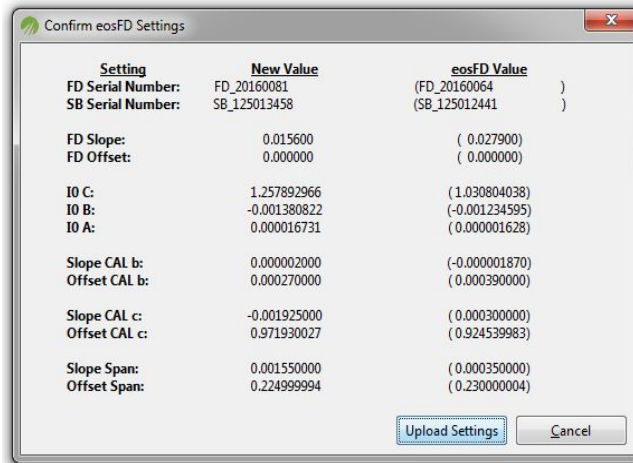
Confirm eosFD Settings

| Setting | New Value | eosFD Value |
|---|---|---|
| FD Serial Number: | FD_20160081 | (FD_20160064 ) |
| SB Serial Number: | SB_125013458 | (SB_125012441 ) |
| FD Slope: | 0.015600 | ( 0.027900) |
| FD Offset: | 0.000000 | ( 0.000000) |
| I0 C: | 1.257892966 | ( 1.030804038) |
| I0 B: | -0.001380822 | (-0.001234595) |
| I0 A: | 0.000016731 | ( 0.000001628) |
| Slope CAL b: | 0.000002000 | (-0.000001870) |
| Offset CAL b: | 0.000270000 | ( 0.000390000) |
| Slope CAL c: | -0.001925000 | ( 0.000300000) |
| Offset CAL c: | 0.971930027 | ( 0.924539983) |
| Slope Span: | 0.001550000 | ( 0.000350000) |
| Offset Span: | 0.224999994 | ( 0.230000004) |

Upload Settings

Cancel